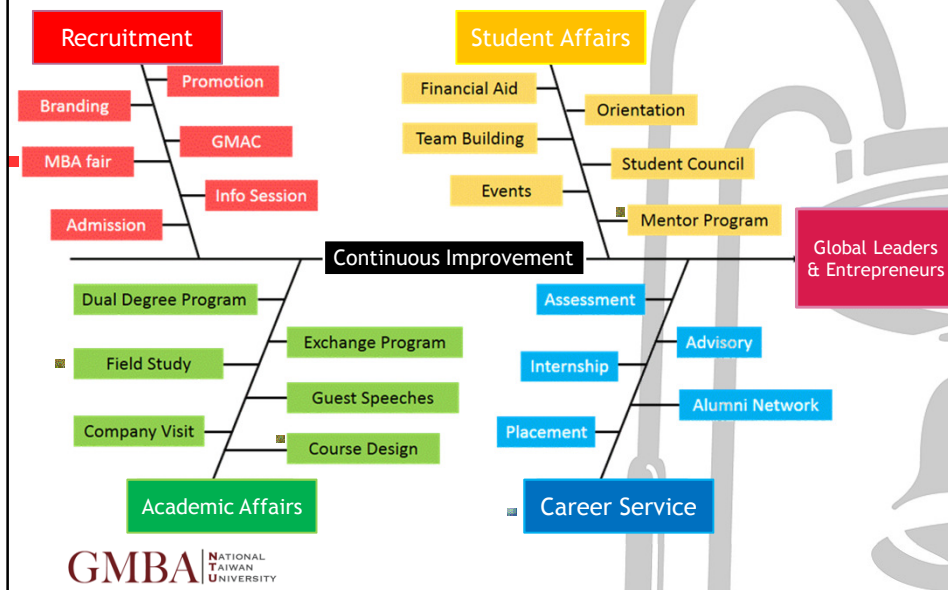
Recruitment
Promotion
Branding
GMAC
MBA fair
Info Session
Admission

Student Affairs
Financial Aid
Orientation
Team Building
Student Council
Events
Mentor Program

Continuous Improvement

Global Leaders & Entrepreneurs

Dual Degree Program
Exchange Program
Field Study
Guest Speeches
Company Visit
Course Design
Academic Affairs

Assessment
Advisory
Internship
Alumni Network
Placement
Career Service

GMBA NATIONAL TAIWAN UNIVERSITY